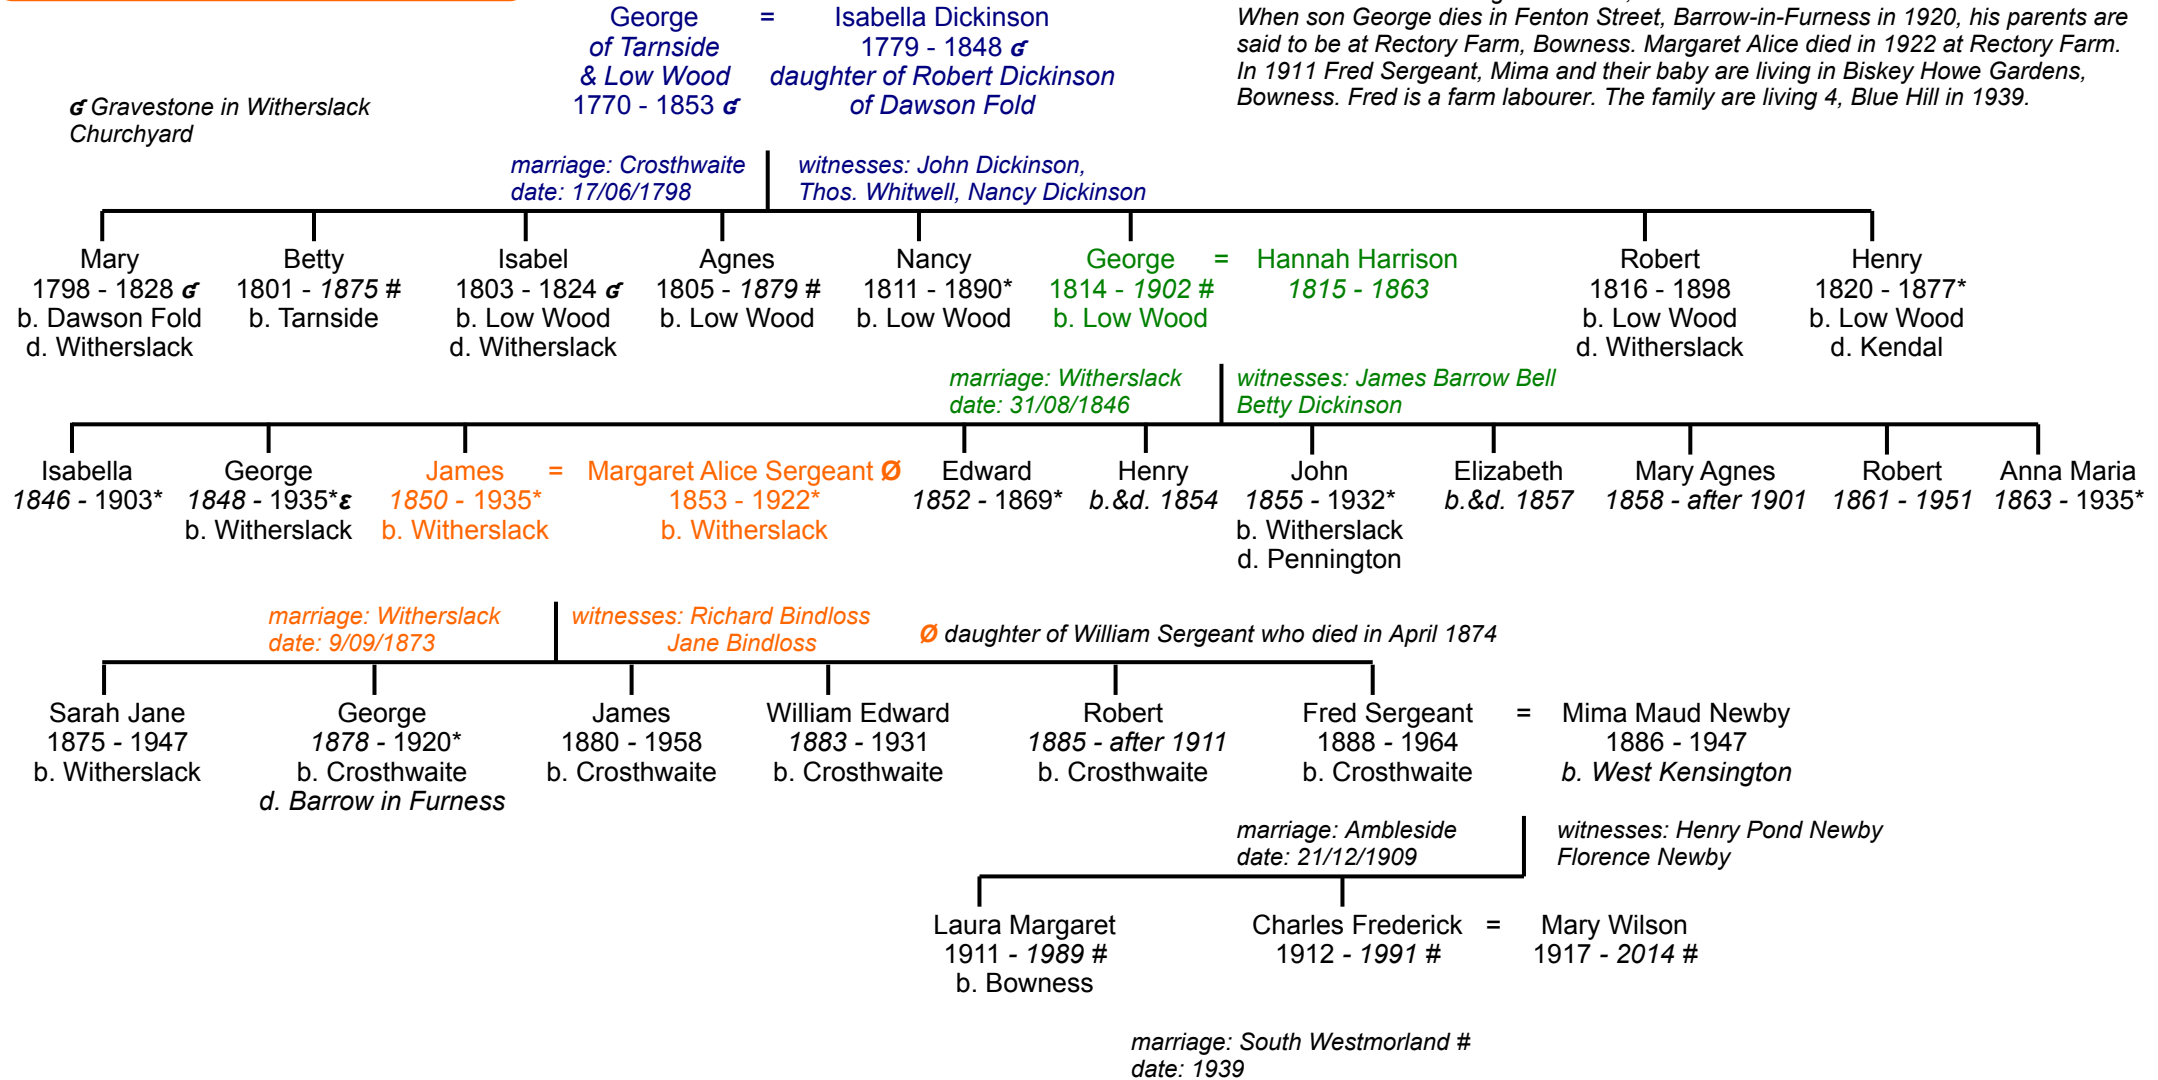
George = Isabella Dickinson
of Tarnside
& Low Wood
1770 - 1853 ɕ
1779 - 1848 ɕ
daughter of Robert Dickinson
of Dawson Fold

When son George dies in Fenton Street, Barrow-in-Furness in 1920, his parents are said to be at Rectory Farm, Bowness. Margaret Alice died in 1922 at Rectory Farm. In 1911 Fred Sergeant, Mima and their baby are living in Biskey Howe Gardens, Bowness. Fred is a farm labourer. The family are living 4, Blue Hill in 1939.

ɕ Gravestone in Witherslack Churchyard

marriage: Crosthwaite
date: 17/06/1798
witnesses: John Dickinson, Thos. Whitwell, Nancy Dickinson

Mary
1798 - 1828 ɕ
b. Dawson Fold
d. Witherslack

Betty
1801 - 1875 #
b. Tarnside

Isabel
1803 - 1824 ɕ
b. Low Wood
d. Witherslack

Agnes
1805 - 1879 #
b. Low Wood

Nancy
1811 - 1890*
b. Low Wood

George = Hannah Harrison
1814 - 1902 #
b. Low Wood
1815 - 1863

Robert
1816 - 1898
b. Low Wood
d. Witherslack

Henry
1820 - 1877*
b. Low Wood
d. Kendal

marriage: Witherslack
date: 31/08/1846
witnesses: James Barrow Bell
Betty Dickinson

Isabella
1846 - 1903*

George
1848 - 1935*ε
b. Witherslack

James = Margaret Alice Sergeant Ø
1850 - 1935*
b. Witherslack
1853 - 1922*
b. Witherslack

Edward
1852 - 1869*

Henry
b.&d. 1854

John
1855 - 1932*
b. Witherslack
d. Pennington

Elizabeth
b.&d. 1857

Mary Agnes
1858 - after 1901

Robert
1861 - 1951

Anna Maria
1863 - 1935*

marriage: Witherslack
date: 9/09/1873
witnesses: Richard Bindloss
Jane Bindloss

Ø daughter of William Sergeant who died in April 1874

Sarah Jane
1875 - 1947
b. Witherslack

George
1878 - 1920*
b. Crosthwaite
d. Barrow in Furness

James
1880 - 1958
b. Crosthwaite

William Edward
1883 - 1931
b. Crosthwaite

Robert
1885 - after 1911
b. Crosthwaite

Fred Sergeant = Mima Maud Newby
1888 - 1964
b. Crosthwaite
1886 - 1947
b. West Kensington

marriage: Ambleside
date: 21/12/1909
witnesses: Henry Pond Newby
Florence Newby

Laura Margaret
1911 - 1989 #
b. Bowness

Charles Frederick = Mary Wilson
1912 - 1991 #
1917 - 2014 #

marriage: South Westmorland #
date: 1939